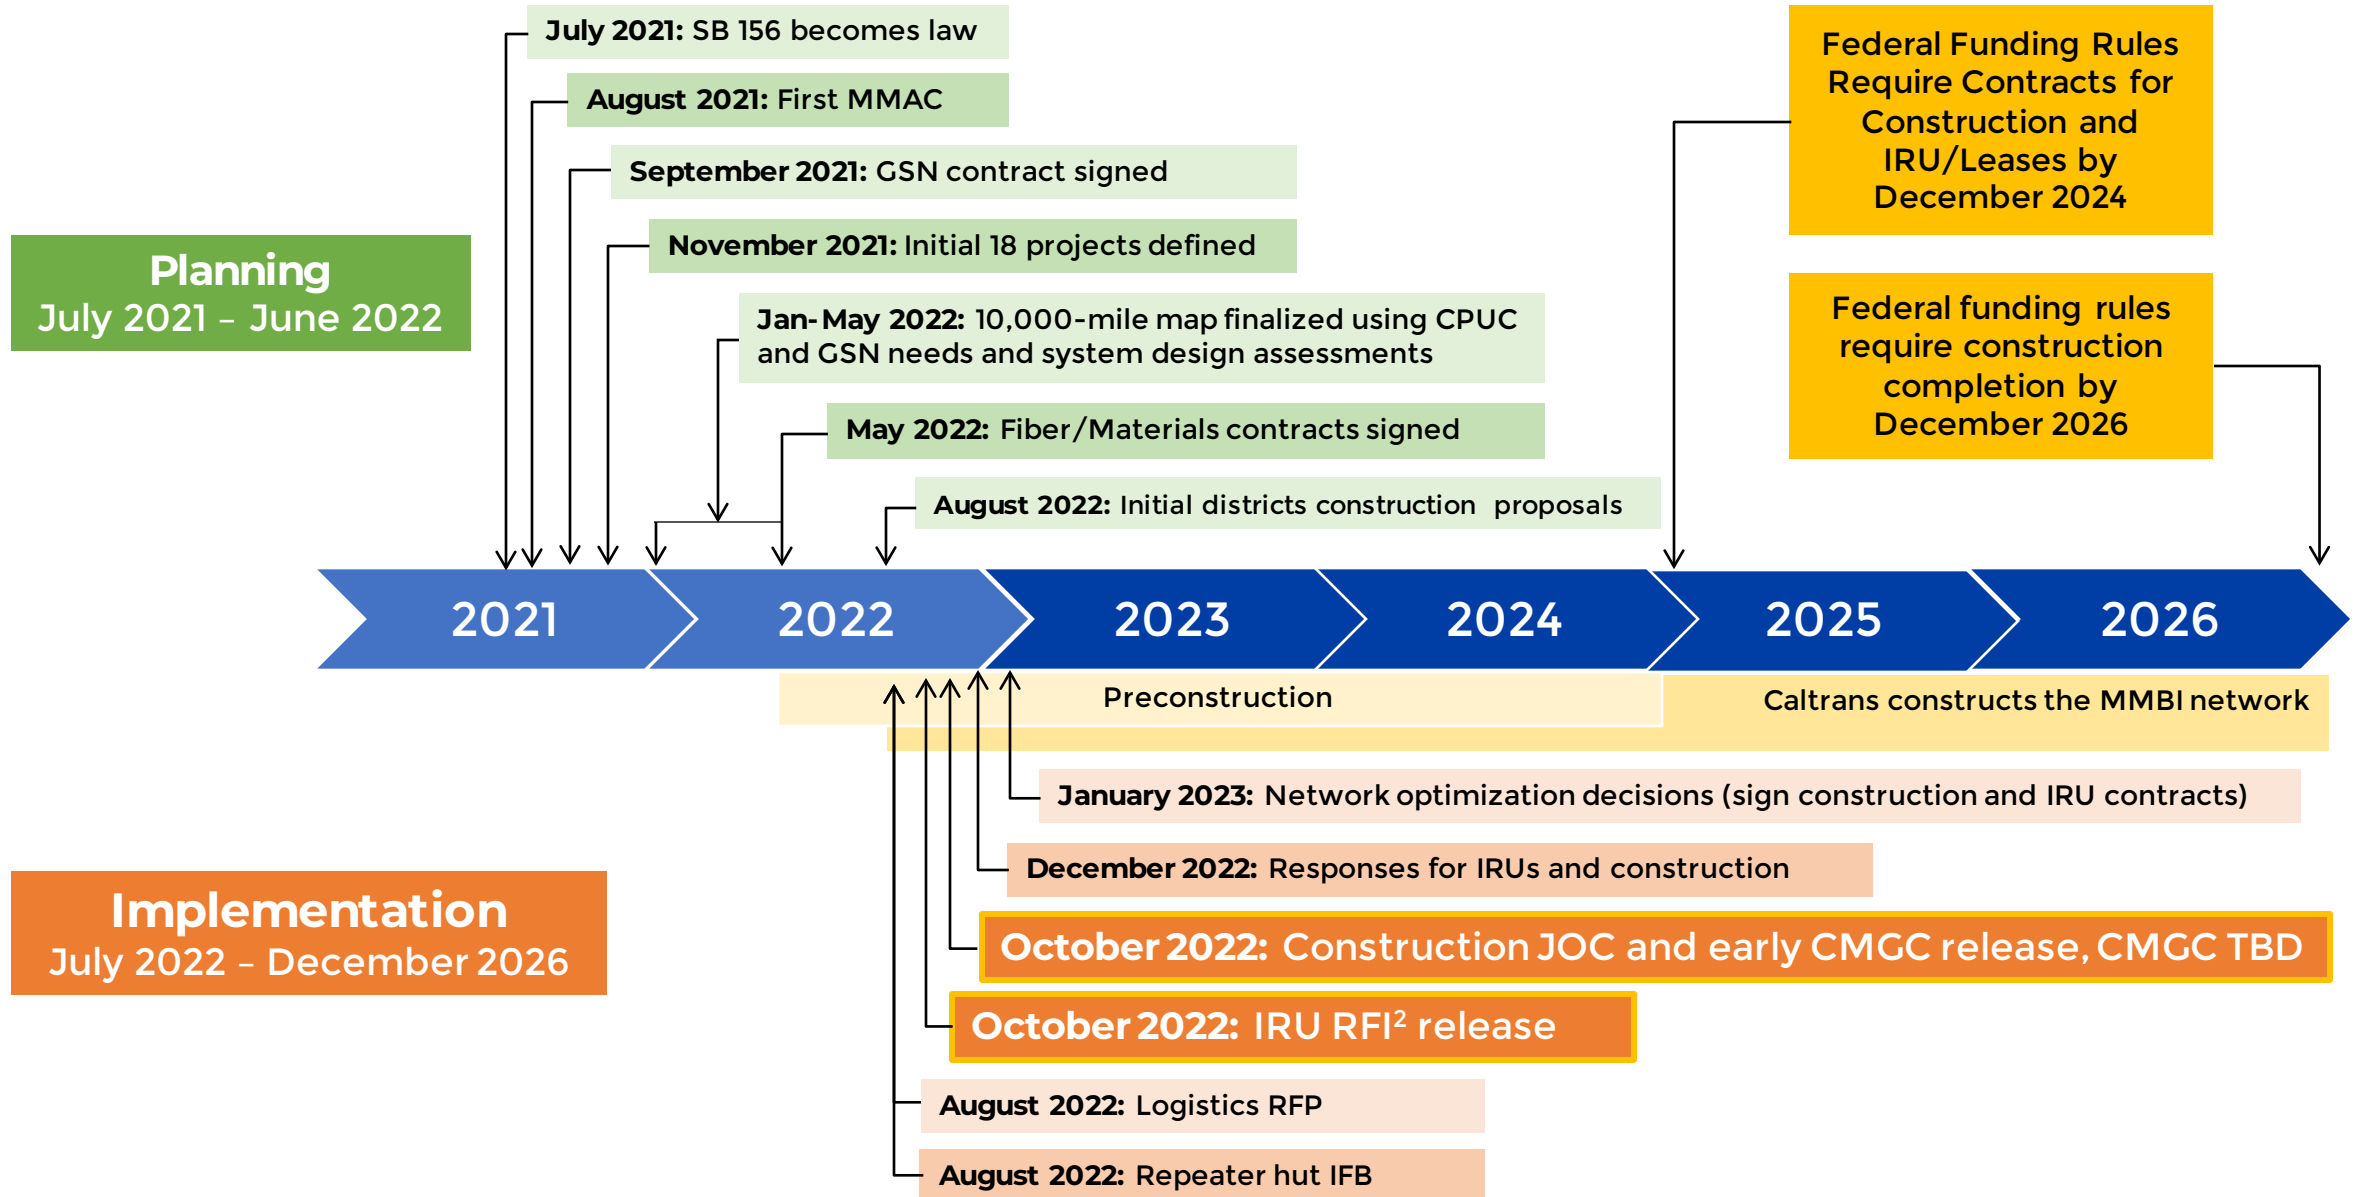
July 2021: SB 156 becomes law

August 2021: First MMAC

September 2021: GSN contract signed

November 2021: Initial 18 projects defined

Jan-May 2022: 10,000-mile map finalized using CPUC and GSN needs and system design assessments

May 2022: Fiber/Materials contracts signed

August 2022: Initial districts construction proposals

Federal Funding Rules Require Contracts for Construction and IRU/Leases by December 2024

Federal funding rules require construction completion by December 2026

Planning
July 2021 – June 2022

2021 2022 2023 2024 2025 2026

Preconstruction

Caltrans constructs the MMBI network

January 2023: Network optimization decisions (sign construction and IRU contracts)

December 2022: Responses for IRUs and construction

October 2022: Construction JOC and early CMGC release, CMGC TBD

Implementation
July 2022 – December 2026

October 2022: IRU RFI$^2$ release

August 2022: Logistics RFP

August 2022: Repeater hut IFB